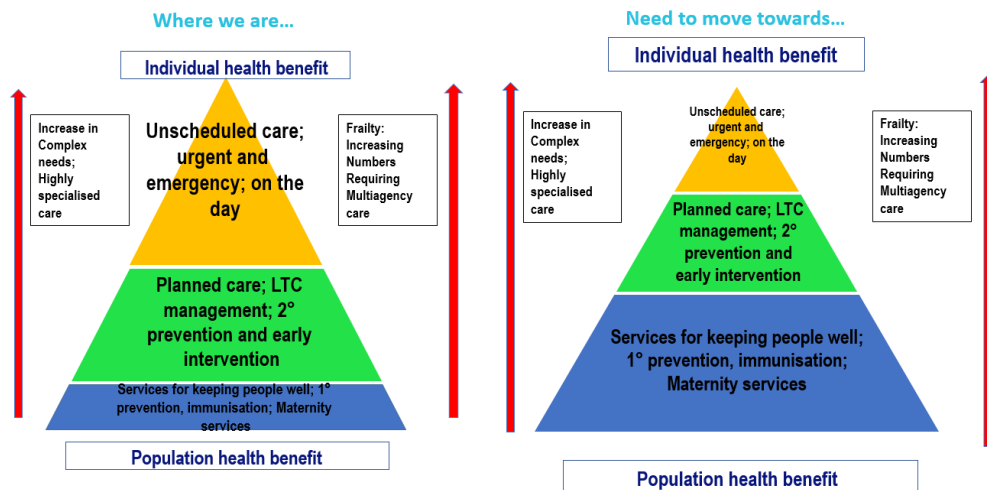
Where we are...

Individual health benefit

Increase in Complex needs; Highly specialised care

Unscheduled care; urgent and emergency; on the day

Frailty: Increasing Numbers Requiring Multiagency care

Planned care; LTC management; 2° prevention and early intervention

Services for keeping people well; 1° prevention, immunisation; Maternity services

Population health benefit

Need to move towards...

Individual health benefit

Increase in Complex needs; Highly specialised care

Unscheduled care; urgent and emergency; on the day

Frailty: Increasing Numbers Requiring Multiagency care

Planned care; LTC management; 2° prevention and early intervention

Services for keeping people well; 1° prevention, immunisation; Maternity services

Population health benefit